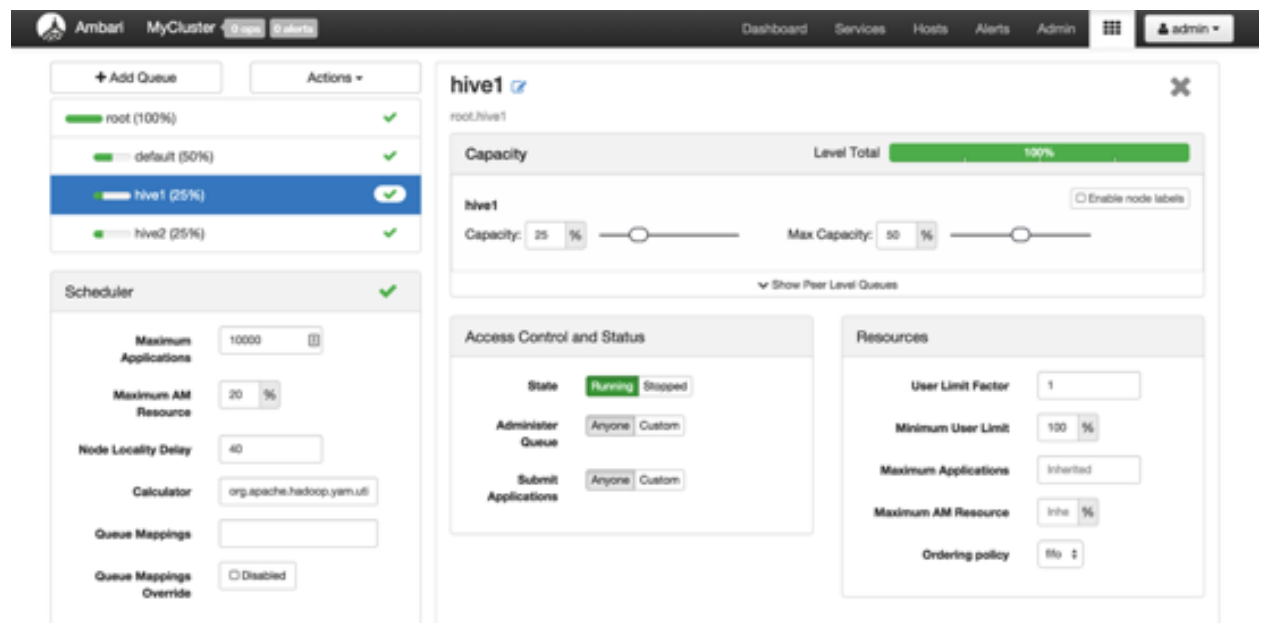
Ambari MyCluster 0 ops 0 alerts

Dashboard Services Hosts Alerts Admin admin

+ Add Queue Actions

root (100%)
default (50%)
hive1 (25%)
hive2 (25%)

Scheduler

Maximum Applications 10000

Maximum AM Resource 20 %

Node Locality Delay 40

Calculator org.apache.hadoop.yarn.uti

Queue Mappings

Queue Mappings Override Disabled

hive1

root.hive1

Capacity

Level Total 100%

Enable node labels

hive1

Capacity: 25 %

Max Capacity: 50 %

Show Peer Level Queues

Access Control and Status

State Running Stopped

Administer Queue Anyone Custom

Submit Applications Anyone Custom

Resources

User Limit Factor 1

Minimum User Limit 100 %

Maximum Applications Inherited

Maximum AM Resource Inhe %

Ordering policy fifo